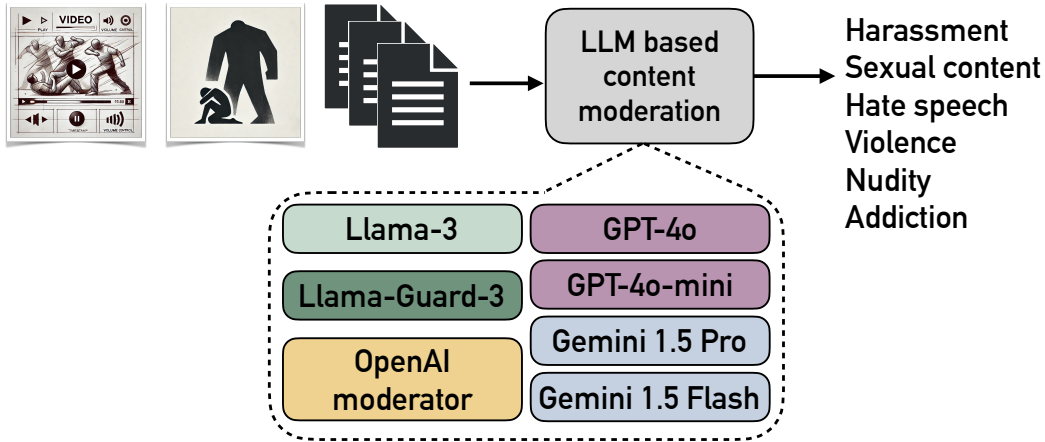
VIDEO
PLAY
VOLUME CNTROL
VOLUME CNTROL

LLM based content moderation

Harassment
Sexual content
Hate speech
Violence
Nudity
Addiction

Llama-3
GPT-4o
Llama-Guard-3
GPT-4o-mini
Gemini 1.5 Pro
OpenAI moderator
Gemini 1.5 Flash